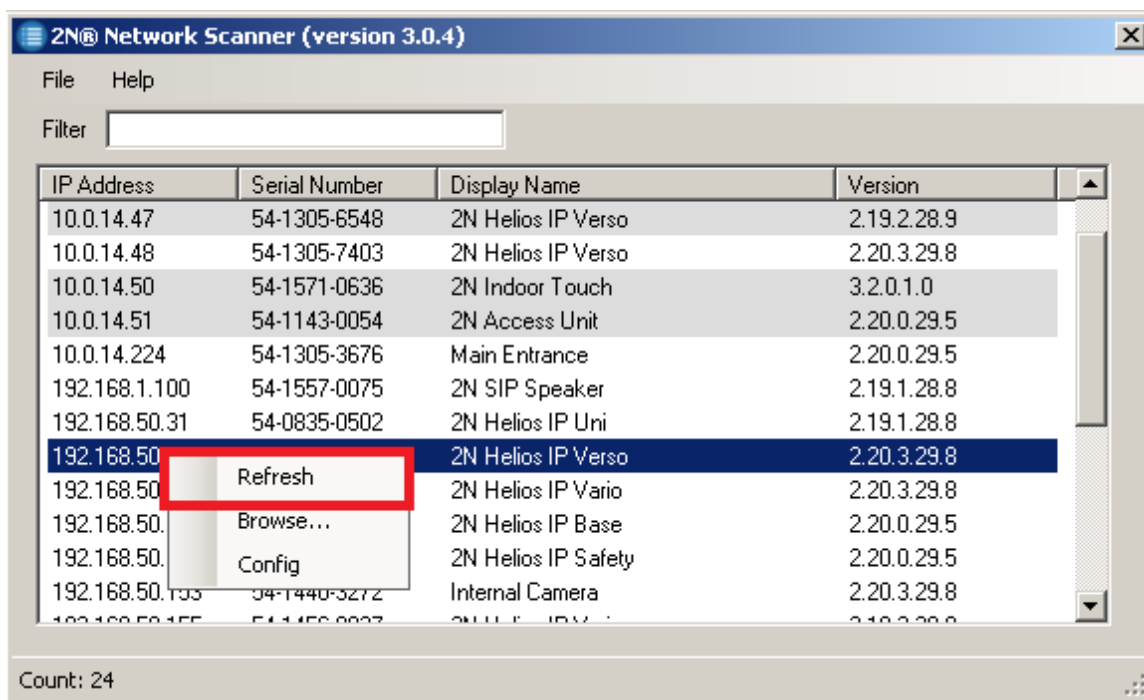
2N® Network Scanner (version 3.0.4)

File Help

Filter

| IP Address | Serial Number | Display Name | Version |
|---|---|---|---|
| 10.0.14.47 | 54-1305-6548 | 2N Helios IP Verso | 2.19.2.28.9 |
| 10.0.14.48 | 54-1305-7403 | 2N Helios IP Verso | 2.20.3.29.8 |
| 10.0.14.50 | 54-1571-0636 | 2N Indoor Touch | 3.2.0.1.0 |
| 10.0.14.51 | 54-1143-0054 | 2N Access Unit | 2.20.0.29.5 |
| 10.0.14.224 | 54-1305-3676 | Main Entrance | 2.20.0.29.5 |
| 192.168.1.100 | 54-1557-0075 | 2N SIP Speaker | 2.19.1.28.8 |
| 192.168.50.31 | 54-0835-0502 | 2N Helios IP Uni | 2.19.1.28.8 |
| 192.168.50 | | 2N Helios IP Verso | 2.20.3.29.8 |
| 192.168.50 | | 2N Helios IP Vario | 2.20.3.29.8 |
| 192.168.50. | | 2N Helios IP Base | 2.20.0.29.5 |
| 192.168.50. | | 2N Helios IP Safety | 2.20.0.29.5 |
| 192.168.50.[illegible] | 54-1440-3272 | Internal Camera | 2.20.3.29.8 |

Refresh
Browse...
Config

Count: 24